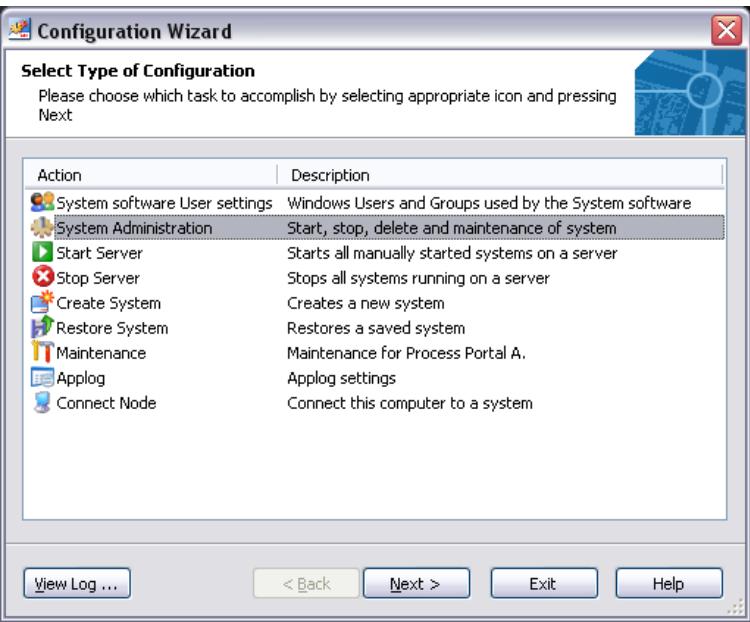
Configuration Wizard

Select Type of Configuration

Please choose which task to accomplish by selecting appropriate icon and pressing Next

| Action | Description |
|---|---|
| System software User settings | Windows Users and Groups used by the System software |
| System Administration | Start, stop, delete and maintenance of system |
| Start Server | Starts all manually started systems on a server |
| Stop Server | Stops all systems running on a server |
| Create System | Creates a new system |
| Restore System | Restores a saved system |
| Maintenance | Maintenance for Process Portal A. |
| Applog | Applog settings |
| Connect Node | Connect this computer to a system |

View Log ...

< Back

Next >

Exit

Help